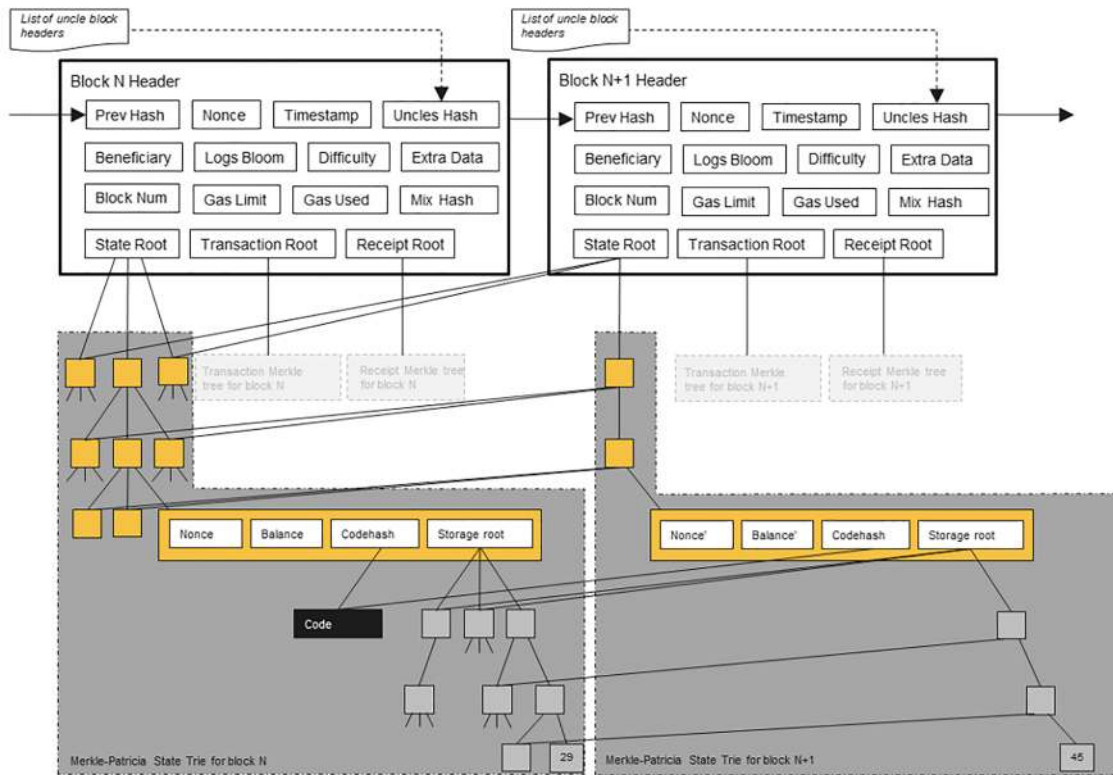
List of uncle block headers

List of uncle block headers

Block N Header

Prev Hash
Nonce
Timestamp
Uncles Hash
Beneficiary
Logs Bloom
Difficulty
Extra Data
Block Num
Gas Limit
Gas Used
Mix Hash
State Root
Transaction Root
Receipt Root

Block N+1 Header

Prev Hash
Nonce
Timestamp
Uncles Hash
Beneficiary
Logs Bloom
Difficulty
Extra Data
Block Num
Gas Limit
Gas Used
Mix Hash
State Root
Transaction Root
Receipt Root

Transaction Merkle tree for block N

Receipt Merkle tree for block N

Transaction Merkle tree for block N+1

Receipt Merkle tree for block N+1

Nonce
Balance
Codehash
Storage root

Nonce'
Balance'
Codehash
Storage root

Code

29

45

Merkle-Patricia State Trie for block N

Merkle-Patricia State Trie for block N+1